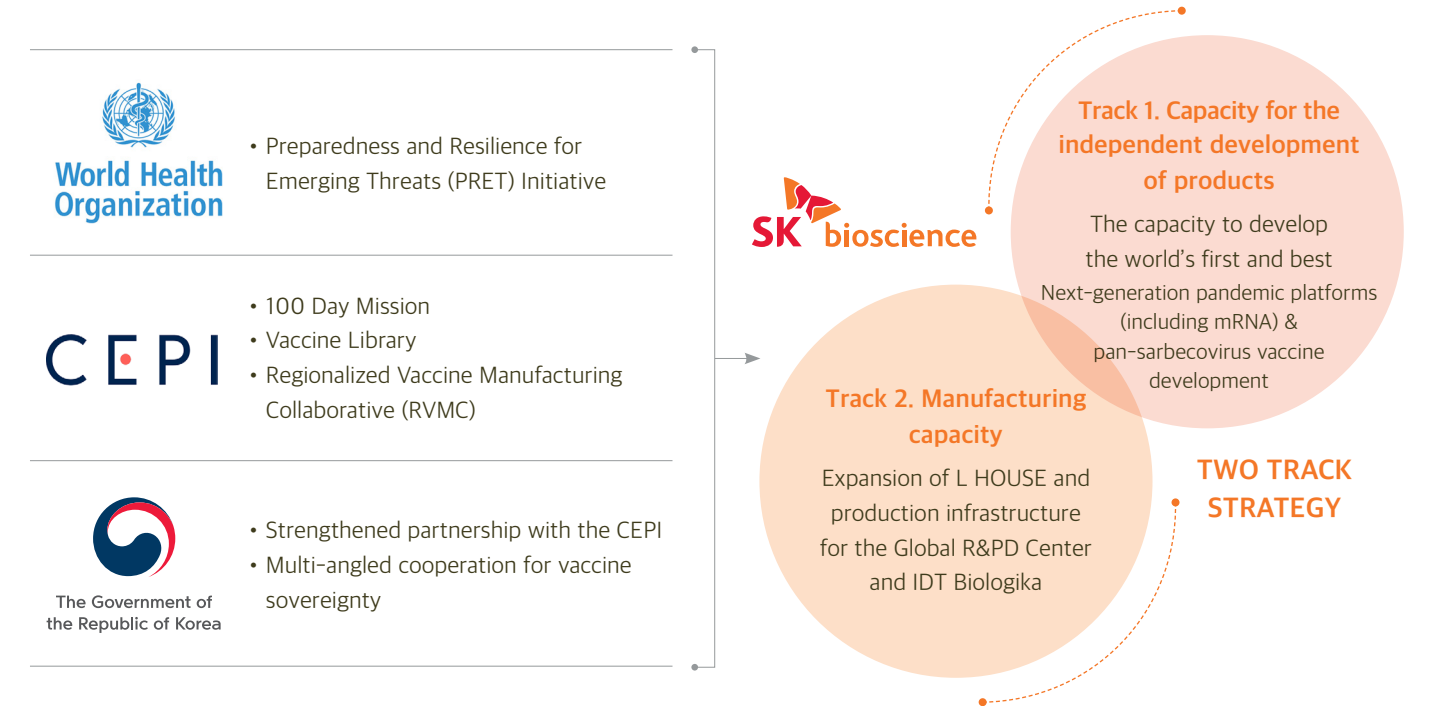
World Health Organization

• Preparedness and Resilience for Emerging Threats (PRET) Initiative

CEPI

• 100 Day Mission
• Vaccine Library
• Regionalized Vaccine Manufacturing Collaborative (RVMC)

The Government of the Republic of Korea

• Strengthened partnership with the CEPI
• Multi-angled cooperation for vaccine sovereignty

SK bioscience

Track 1. Capacity for the independent development of products

The capacity to develop the world's first and best
Next-generation pandemic platforms (including mRNA) & pan-sarbecovirus vaccine development

Track 2. Manufacturing capacity

Expansion of L HOUSE and production infrastructure for the Global R&PD Center and IDT Biologika

TWO TRACK STRATEGY